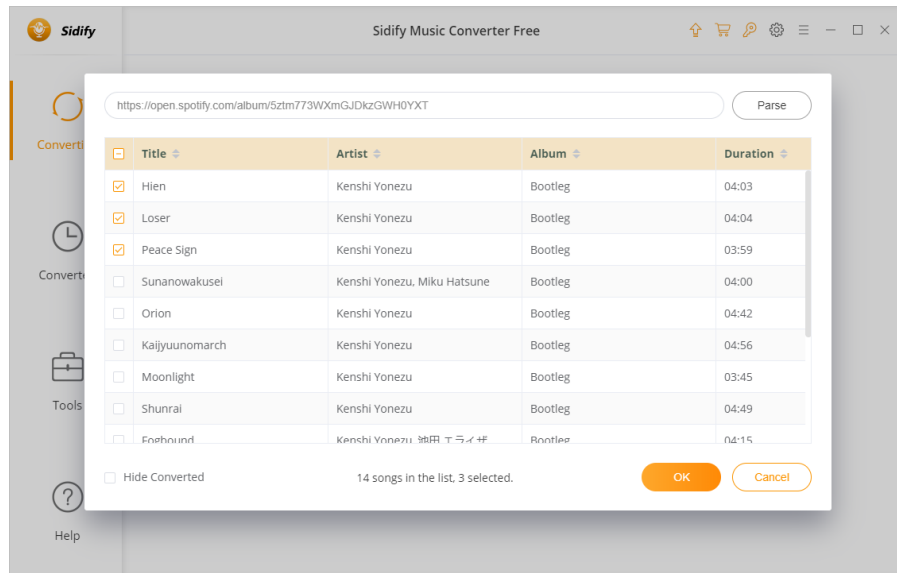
Sidify

Sidify Music Converter Free

Converti

Converte

Tools

Help

https://open.spotify.com/album/5ztm773WXmGJDkzGWH0YXT

Parse

| Title | Artist | Album | Duration |
|---|---|---|---|
| Hien | Kenshi Yonezu | Bootleg | 04:03 |
| Loser | Kenshi Yonezu | Bootleg | 04:04 |
| Peace Sign | Kenshi Yonezu | Bootleg | 03:59 |
| Sunanowakusei | Kenshi Yonezu, Miku Hatsune | Bootleg | 04:00 |
| Orion | Kenshi Yonezu | Bootleg | 04:42 |
| Kaijyuunomarch | Kenshi Yonezu | Bootleg | 04:56 |
| Moonlight | Kenshi Yonezu | Bootleg | 03:45 |
| Shunrai | Kenshi Yonezu | Bootleg | 04:49 |
| Foghound | Kenshi Yonezu, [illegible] | Bootleg | 04:15 |

Hide Converted

14 songs in the list, 3 selected.

OK

Cancel